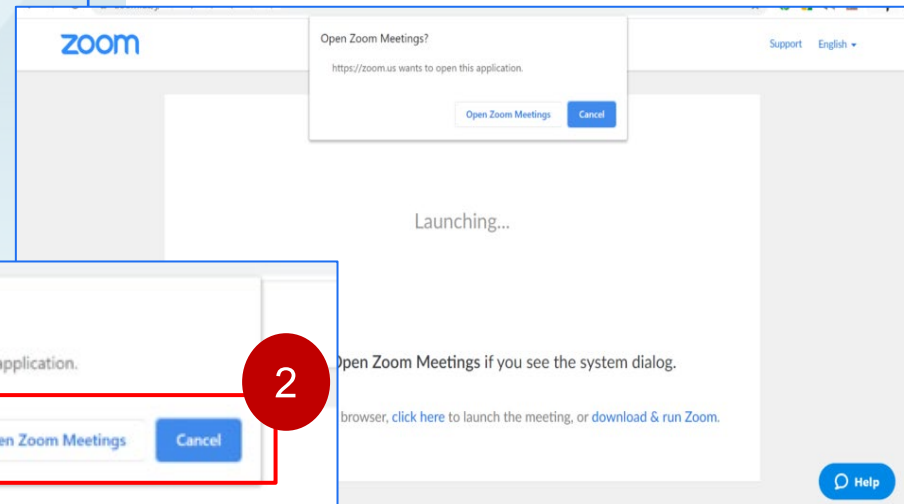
zoom

Open Zoom Meetings?

https://zoom.us wants to open this application.

Open Zoom Meetings Cancel

Support English

Launching...

application.

en Zoom Meetings Cancel

2

Open Zoom Meetings if you see the system dialog.

browser, click here to launch the meeting, or download & run Zoom.

Help